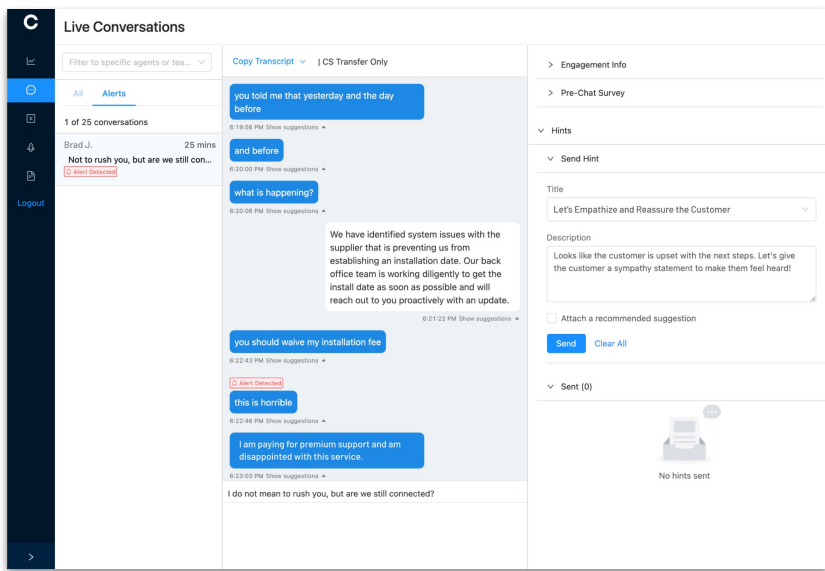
C

Live Conversations

Logout

Filter to specific agents or tea...

All Alerts

1 of 25 conversations

Brad J. 25 mins
Not to rush you, but are we still con...
Alert Detected

Copy Transcript | CS Transfer Only

you told me that yesterday and the day before
6:19:56 PM Show suggestions

and before
6:20:00 PM Show suggestions

what is happening?
6:20:06 PM Show suggestions

We have identified system issues with the supplier that is preventing us from establishing an installation date. Our back office team is working diligently to get the install date as soon as possible and will reach out to you proactively with an update.
6:21:22 PM Show suggestions

you should waive my installation fee
6:22:43 PM Show suggestions

Alert Detected
this is horrible
6:22:46 PM Show suggestions

I am paying for premium support and am disappointed with this service.
6:23:03 PM Show suggestions

I do not mean to rush you, but are we still connected?

Engagement Info

Pre-Chat Survey

Hints

Send Hint

Title
Let's Empathize and Reassure the Customer

Description
Looks like the customer is upset with the next steps. Let's give the customer a sympathy statement to make them feel heard!

Attach a recommended suggestion

Send Clear All

Sent (0)

No hints sent